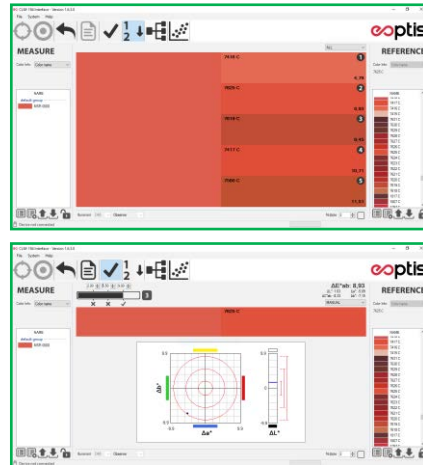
File System Help

eoptis

MEASURE

REFERENCE

2035 C

1

1925 C

2

1815 C

3

7417 C

4

7599 C

5

NAME

default group

File System Help

eoptis

MEASURE

REFERENCE

3

ΔE*ab: 8,93

1925 C

MANUAL

Δb*

Δa*

ΔL*